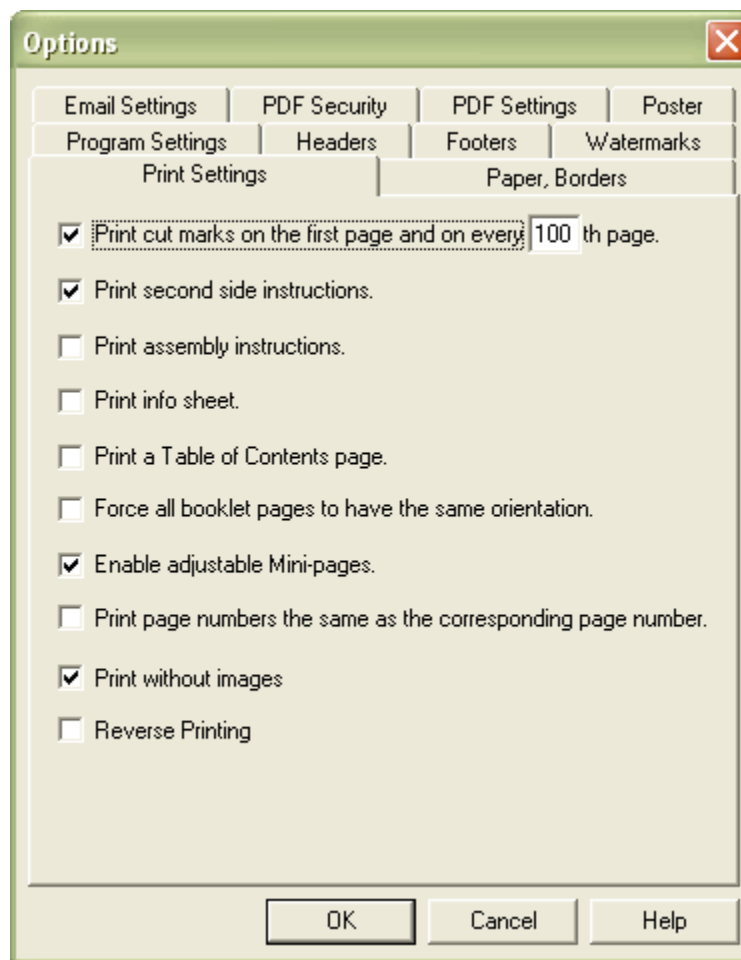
Options

Email Settings | PDF Security | PDF Settings | Poster
Program Settings | Headers | Footers | Watermarks
Print Settings | Paper, Borders

☑ Print cut marks on the first page and on every 100 th page.

☑ Print second side instructions.

☐ Print assembly instructions.

☐ Print info sheet.

☐ Print a Table of Contents page.

☐ Force all booklet pages to have the same orientation.

☑ Enable adjustable Mini-pages.

☐ Print page numbers the same as the corresponding page number.

☑ Print without images

☐ Reverse Printing

OK Cancel Help